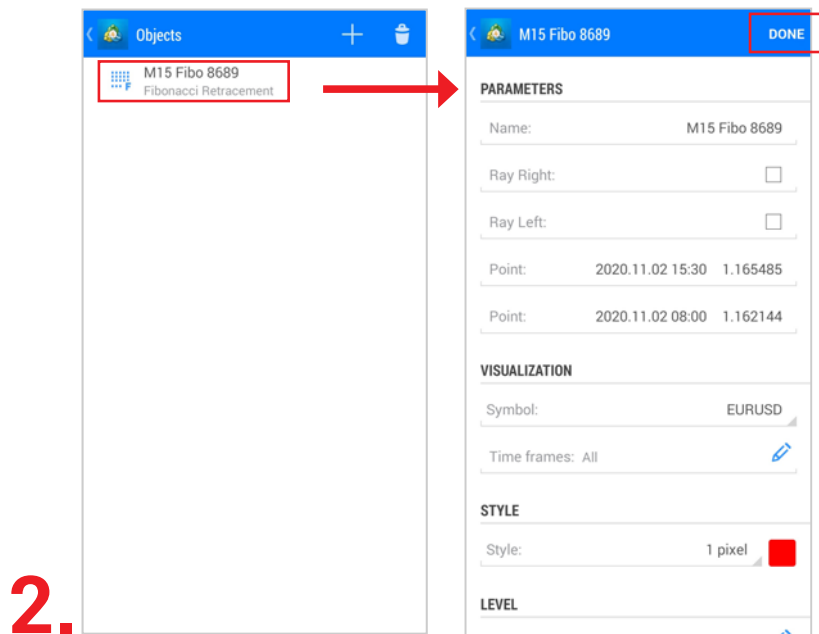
Objects

M15 Fibo 8689
Fibonacci Retracement

M15 Fibo 8689 DONE

PARAMETERS

Name: M15 Fibo 8689

Ray Right:

Ray Left:

Point: 2020.11.02 15:30 1.165485

Point: 2020.11.02 08:00 1.162144

VISUALIZATION

Symbol: EURUSD

Time frames: All

STYLE

Style: 1 pixel

LEVEL

2.